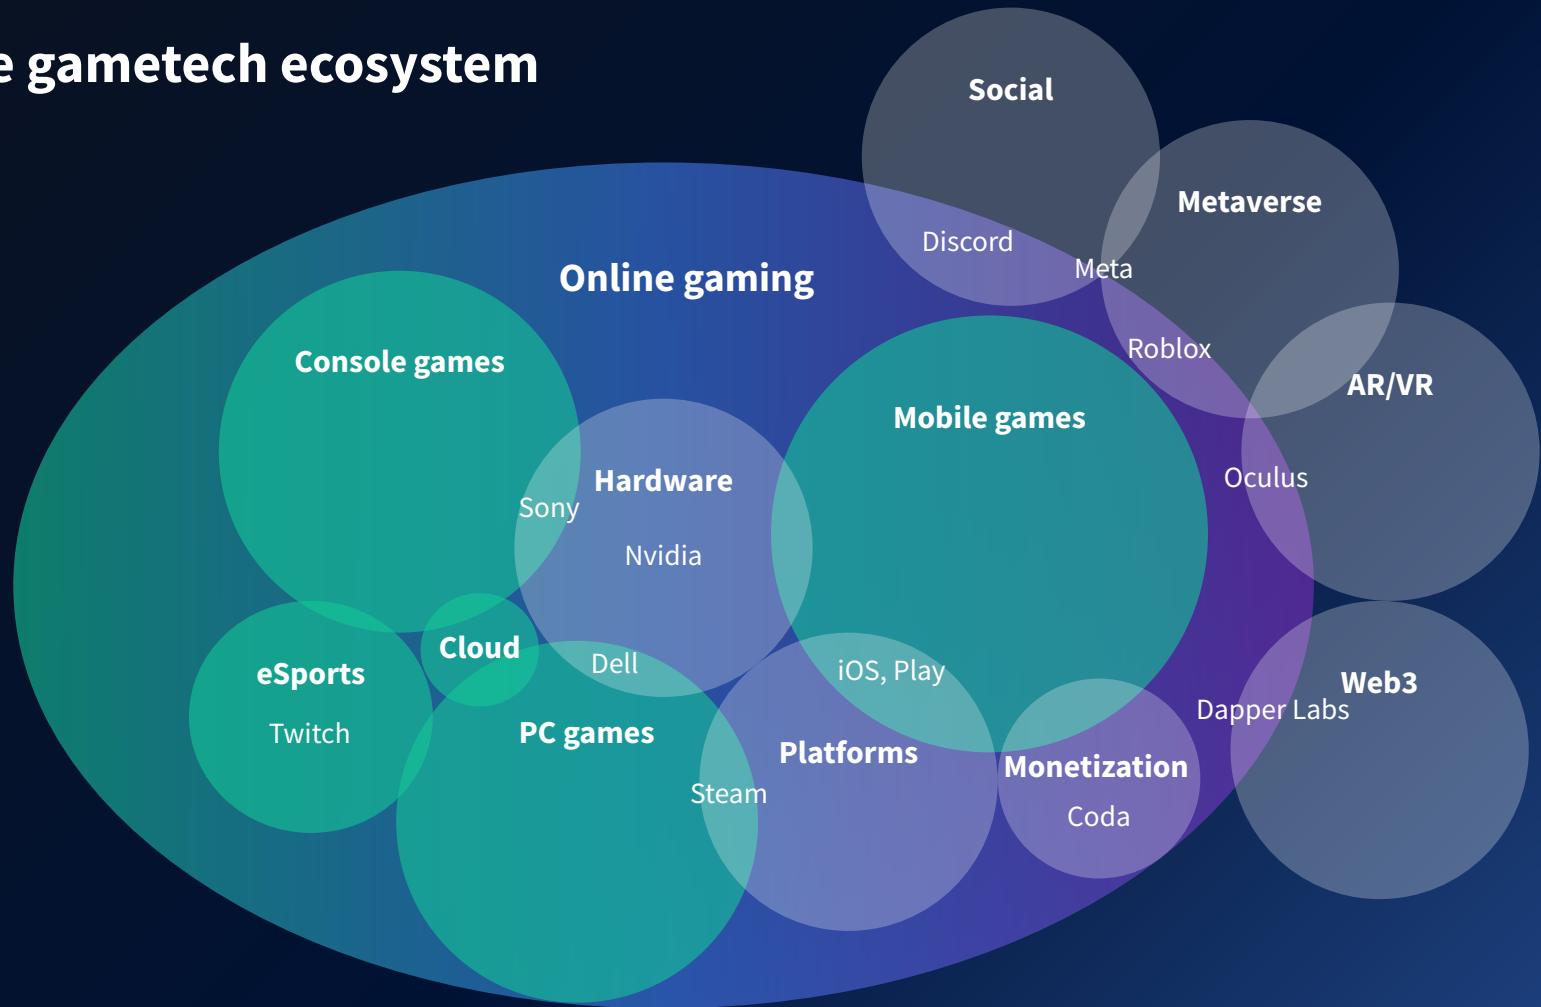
e gametech ecosystem

Social

Metaverse

Discord

Meta

Online gaming

Roblox

AR/VR

Console games

Mobile games

Hardware

Oculus

Sony

Nvidia

Cloud

eSports

Dell

iOS, Play

Web3

Dapper Labs

Twitch

PC games

Platforms

Monetization

Steam

Coda